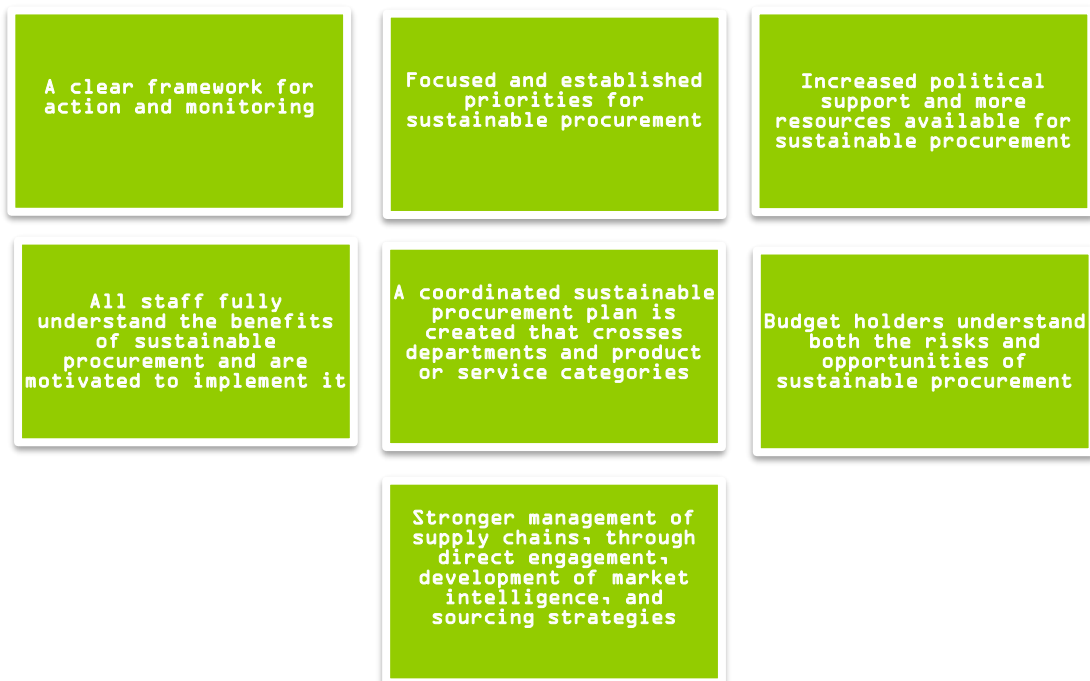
A clear framework for action and monitoring

Focused and established priorities for sustainable procurement

Increased political support and more resources available for sustainable procurement

All staff fully understand the benefits of sustainable procurement and are motivated to implement it

A coordinated sustainable procurement plan is created that crosses departments and product or service categories

Budget holders understand both the risks and opportunities of sustainable procurement

Stronger management of supply chains, through direct engagement, development of market intelligence, and sourcing strategies